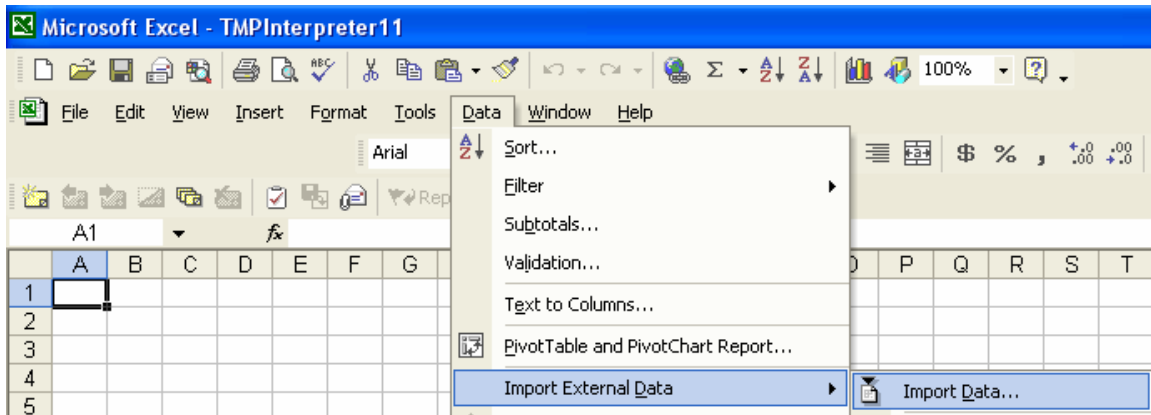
Microsoft Excel - TMPInterpreter11

100%

File Edit View Insert Format Tools Data Window Help

Arial

Rep

A1

$f_x$

| | A | B | C | D | E | F | G | | P | Q | R | S | T |
|---|---|---|---|---|---|---|---|---|---|---|---|---|---|
| 1 | | | | | | | | | | | | | |
| 2 | | | | | | | | | | | | | |
| 3 | | | | | | | | | | | | | |
| 4 | | | | | | | | | | | | | |
| 5 | | | | | | | | | | | | | |

Sort...
Filter
Subtotals...
Validation...
Text to Columns...
PivotTable and PivotChart Report...
Import External Data
Import Data...